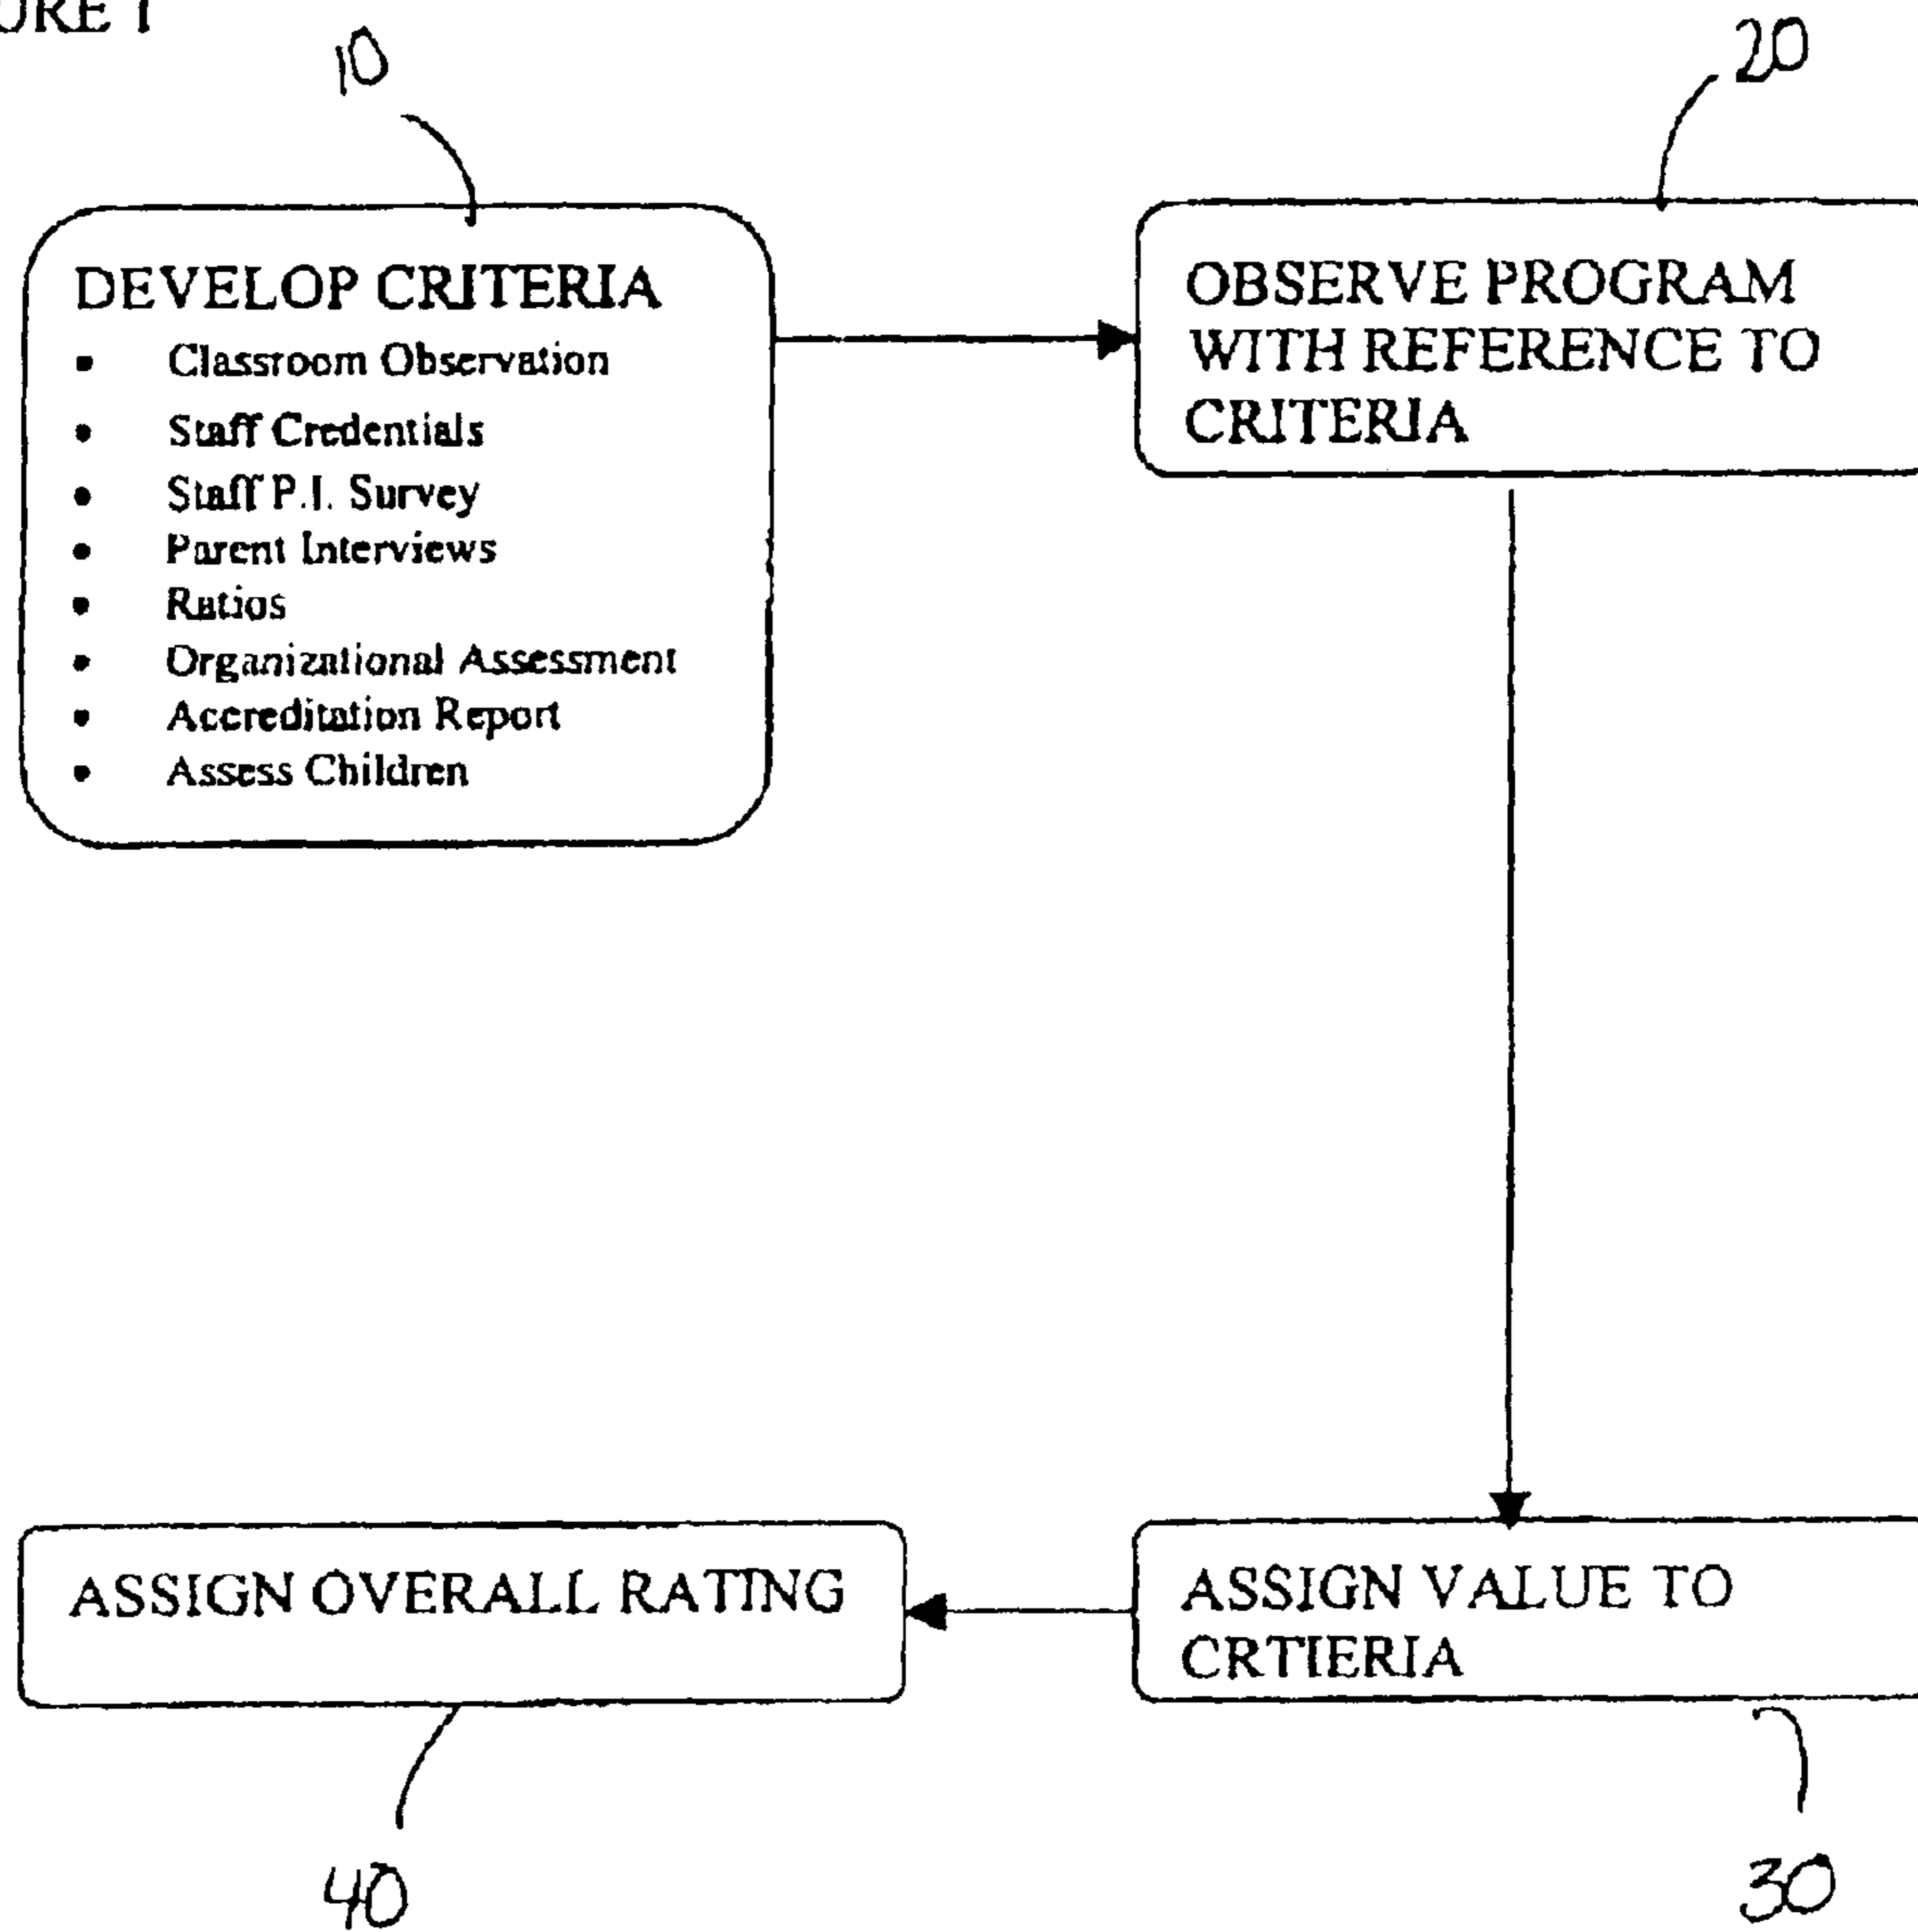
URE 1

10

20

DEVELOP CRITERIA
- Classroom Observation
- Staff Credentials
- Staff P.I. Survey
- Parent Interviews
- Ratios
- Organizational Assessment
- Accreditation Report
- Assess Children

OBSERVE PROGRAM WITH REFERENCE TO CRITERIA

ASSIGN OVERALL RATING

ASSIGN VALUE TO CRTIERIA

40

30